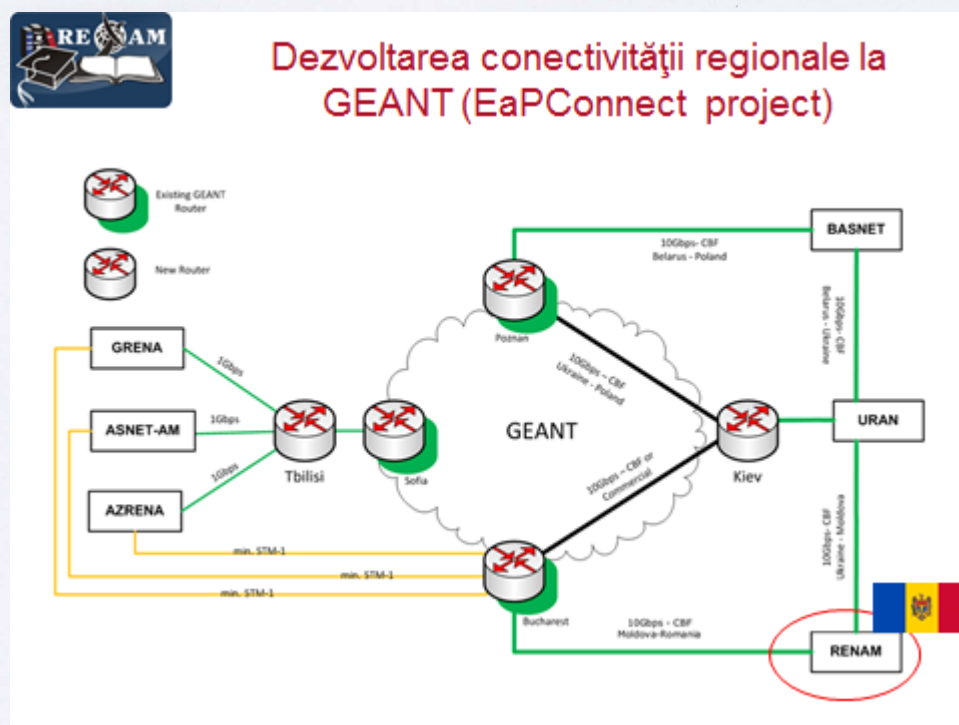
RENAM

Dezvoltarea conectivităţii regionale la GEANT (EaPConnect project)

Existing GEANT Router

New Router

GRENA

ASNET-AM

AZRENA

1Gbps

1Gbps

1Gbps

Tbilisi

Sofia

GEANT

Poznan

10Gbps- CBF
Belarus - Poland

BASNET

10Gbps - CBF
Belarus - Ukraine

10Gbps – CBF
Ukraine - Poland

Kiev

URAN

10Gbps – CBF or Commercial

10Gbps - CBF
Ukraine - Moldova

min. STM-1

min. STM-1

min. STM-1

Bucharest

10Gbps - CBF
Moldova-Romania

RENAM